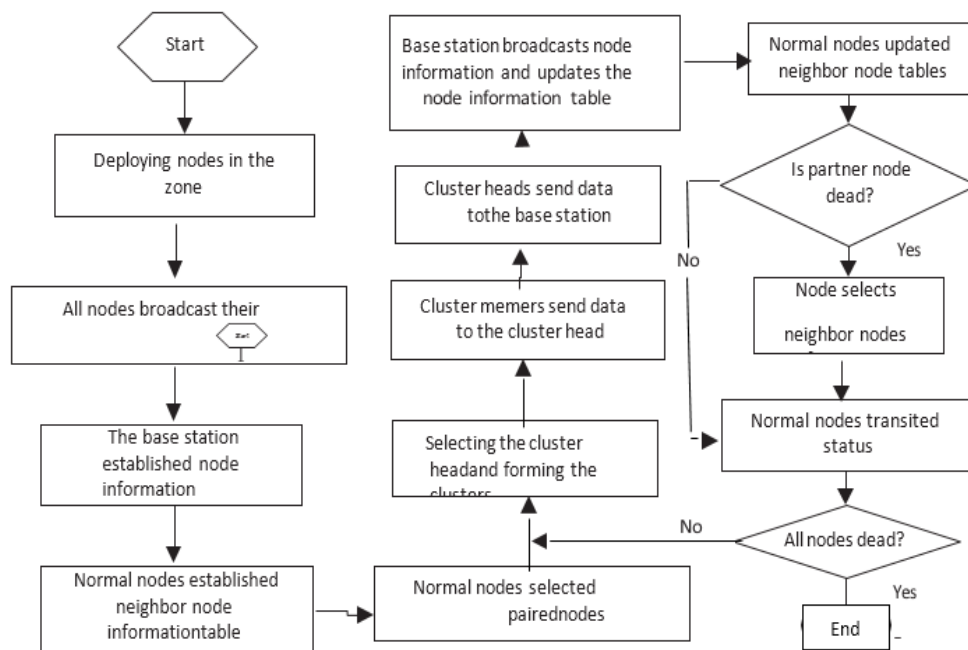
Start

Deploying nodes in the zone

All nodes broadcast their

Start

The base station established node information

Normal nodes established neighbor node informationtable

Normal nodes selected pairednodes

Selecting the cluster headand forming the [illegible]

Cluster memers send data to the cluster head

Cluster heads send data tothe base station

Base station broadcasts node information and updates the node information table

Normal nodes updated neighbor node tables

Is partner node dead?

No

Yes

Node selects neighbor nodes

Normal nodes transited status

No

All nodes dead?

Yes

End